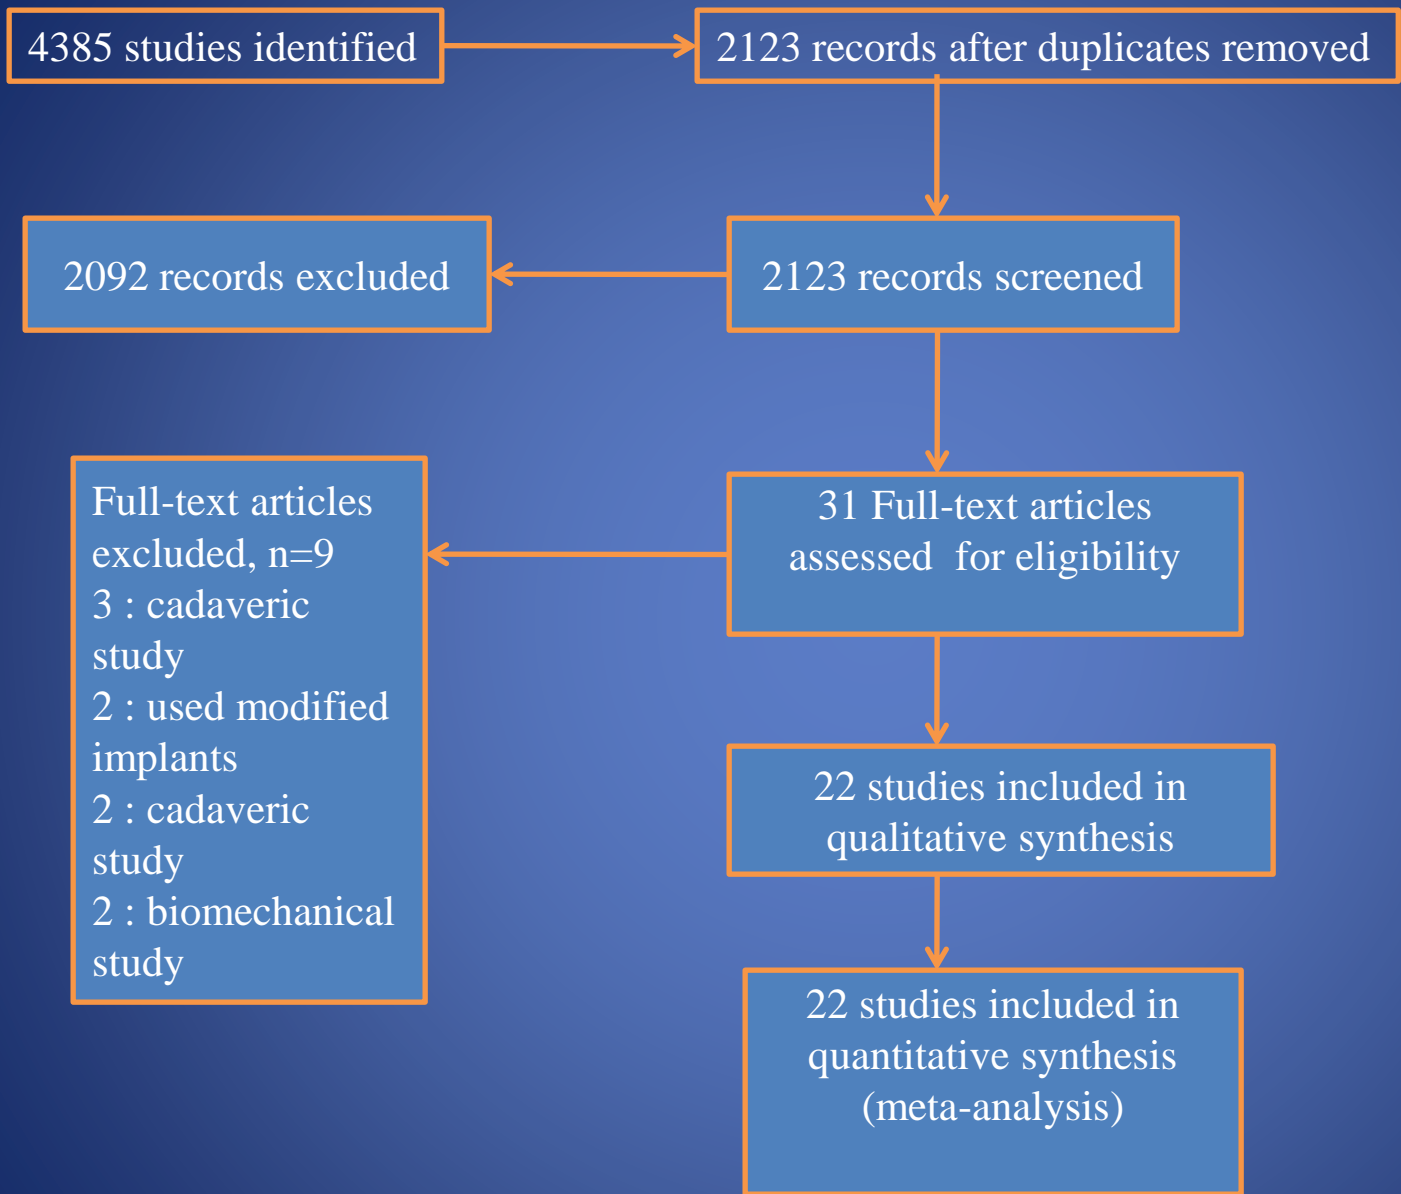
4385 studies identified

2123 records after duplicates removed

2123 records screened

2092 records excluded

31 Full-text articles assessed for eligibility

Full-text articles excluded, n=9
3 : cadaveric study
2 : used modified implants
2 : cadaveric study
2 : biomechanical study

22 studies included in qualitative synthesis

22 studies included in quantitative synthesis (meta-analysis)